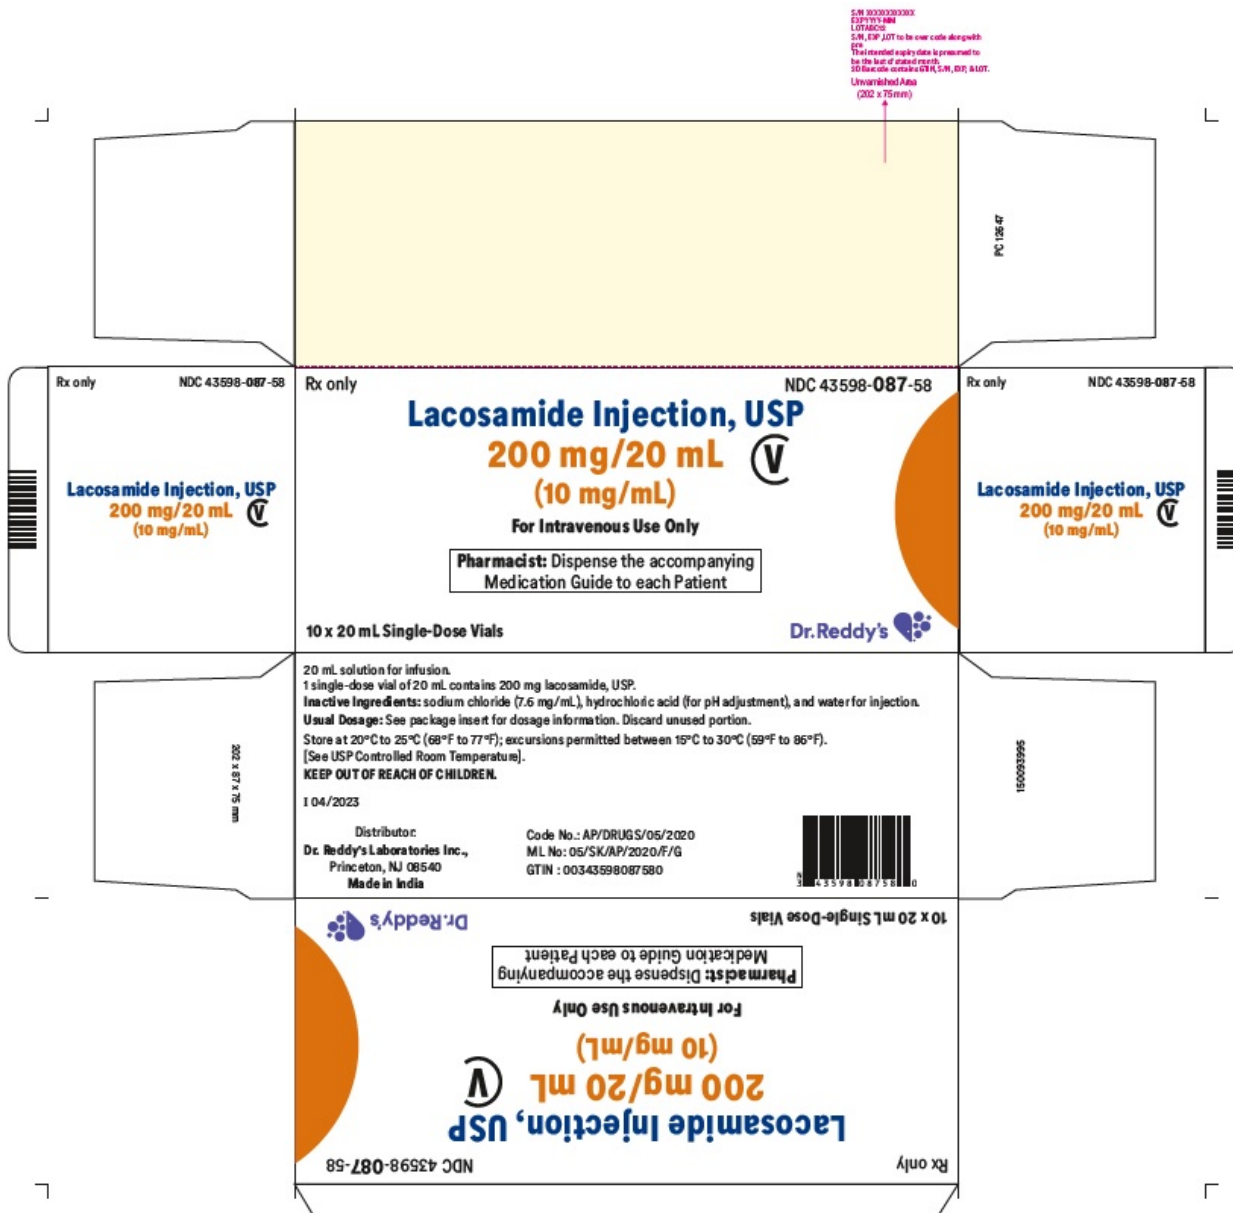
S/N XXXXXXXXXXXX
EXP YYYY-MM
LOT ABC123
S/N, EXP, LOT to be over code along with pre
The intended expiry date is presumed to be the last of stated month.
2D Barcode contains GTIN, S/N, EXP, & LOT.
Unvarnished Area
(202 x 75 mm)

PC 12647

Rx only NDC 43598-087-58

Lacosamide Injection, USP
200 mg/20 mL V
(10 mg/mL)

Rx only NDC 43598-087-58

Lacosamide Injection, USP
200 mg/20 mL V
(10 mg/mL)
For Intravenous Use Only

Pharmacist: Dispense the accompanying Medication Guide to each Patient

10 x 20 mL Single-Dose Vials

Dr.Reddy's

Rx only NDC 43598-087-58

Lacosamide Injection, USP
200 mg/20 mL V
(10 mg/mL)

202 x 87 x 75 mm

20 mL solution for infusion.
1 single-dose vial of 20 mL contains 200 mg lacosamide, USP.
Inactive Ingredients: sodium chloride (7.6 mg/mL), hydrochloric acid (for pH adjustment), and water for injection.
Usual Dosage: See package insert for dosage information. Discard unused portion.
Store at 20°C to 25°C (68°F to 77°F); excursions permitted between 15°C to 30°C (59°F to 86°F).
[See USP Controlled Room Temperature].
KEEP OUT OF REACH OF CHILDREN.

I 04/2023

Distributor:
Dr. Reddy's Laboratories Inc.,
Princeton, NJ 08540
Made in India

Code No.: AP/DRUGS/05/2020
ML No: 05/SK/AP/2020/F/G
GTIN : 00343598087580

3 43598 08758 0

1500093995

Dr.Reddy's

10 x 20 mL Single-Dose Vials

Pharmacist: Dispense the accompanying Medication Guide to each Patient

For Intravenous Use Only

(10 mg/mL)
200 mg/20 mL V
Lacosamide Injection, USP

NDC 43598-087-58 Rx only